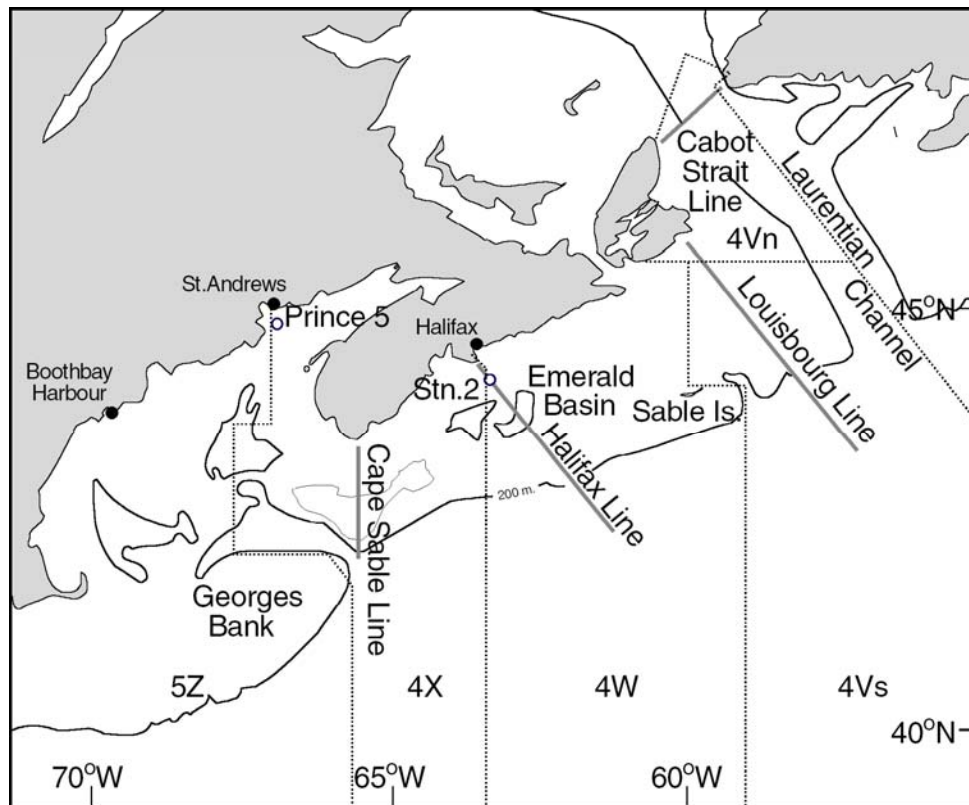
Cabot Strait Line
Laurentian Channel
4Vn
Louisbourg Line
45°N
St.Andrews
Prince 5
Halifax
Boothbay Harbour
Stn.2
Emerald Basin
Sable Is.
Halifax Line
Cape Sable Line
200 m.
Georges Bank
5Z
4X
4W
4Vs
40°N
70°W
65°W
60°W